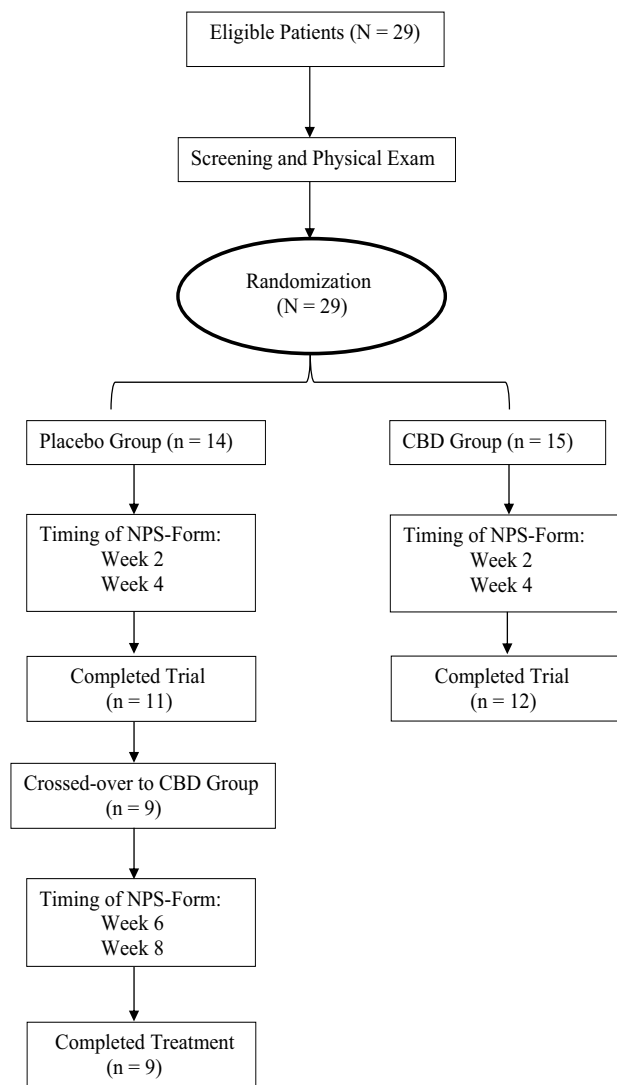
Eligible Patients (N = 29)

Screening and Physical Exam

Randomization
(N = 29)

Placebo Group (n = 14)

Timing of NPS-Form:
Week 2
Week 4

Completed Trial
(n = 11)

Crossed-over to CBD Group
(n = 9)

Timing of NPS-Form:
Week 6
Week 8

Completed Treatment
(n = 9)

CBD Group (n = 15)

Timing of NPS-Form:
Week 2
Week 4

Completed Trial
(n = 12)